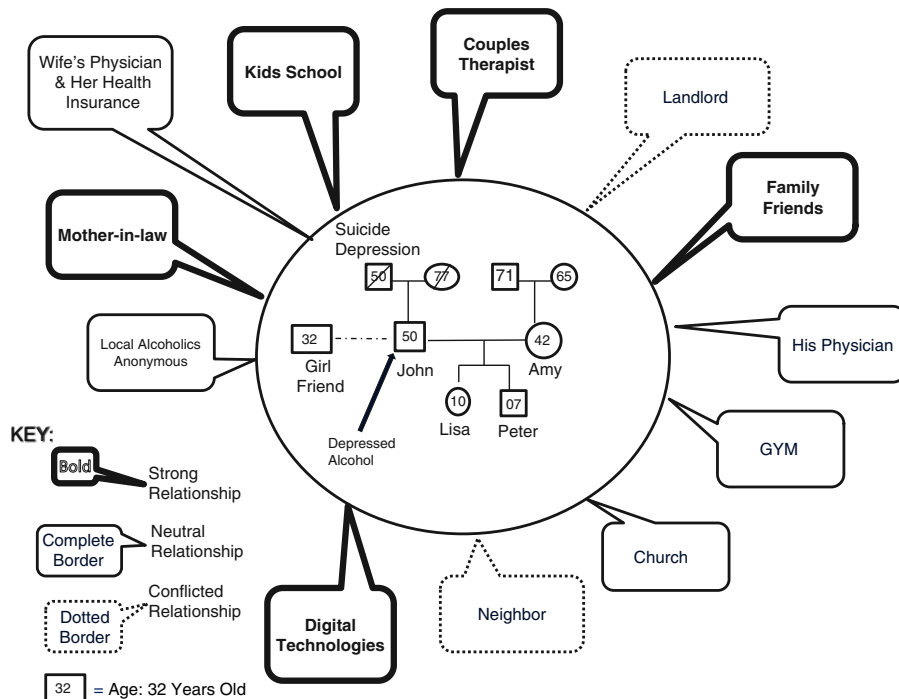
Wife's Physician & Her Health Insurance

Kids School

Couples Therapist

Landlord

Family Friends

Mother-in-law

Suicide Depression

50

77

71

65

32

50

42

Local Alcoholics Anonymous

Girl Friend

John

Amy

His Physician

10

07

Lisa

Peter

Depressed Alcohol

GYM

KEY:

Bold

Strong Relationship

Complete Border

Neutral Relationship

Church

Dotted Border

Conflicted Relationship

Neighbor

Digital Technologies

32 = Age: 32 Years Old